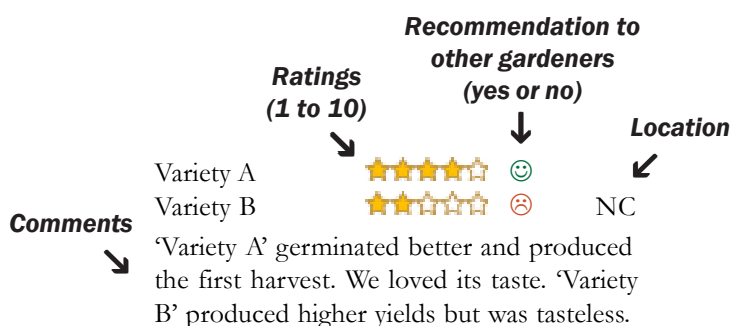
Recommendation to other gardeners (yes or no)

Ratings (1 to 10)

Location

Variety A ☺

Variety B ☹ NC

Comments

‘Variety A’ germinated better and produced the first harvest. We loved its taste. ‘Variety B’ produced higher yields but was tasteless.